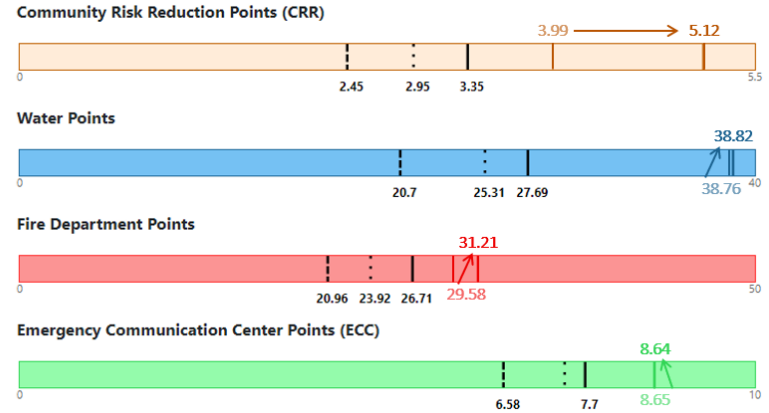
Community Risk Reduction Points (CRR)

3.99 5.12

0 2.45 2.95 3.35 5.5

Water Points

38.82

0 20.7 25.31 27.69 38.76 40

Fire Department Points

31.21

0 20.96 23.92 26.71 29.58 50

Emergency Communication Center Points (ECC)

8.64

0 6.58 7.7 8.65 10